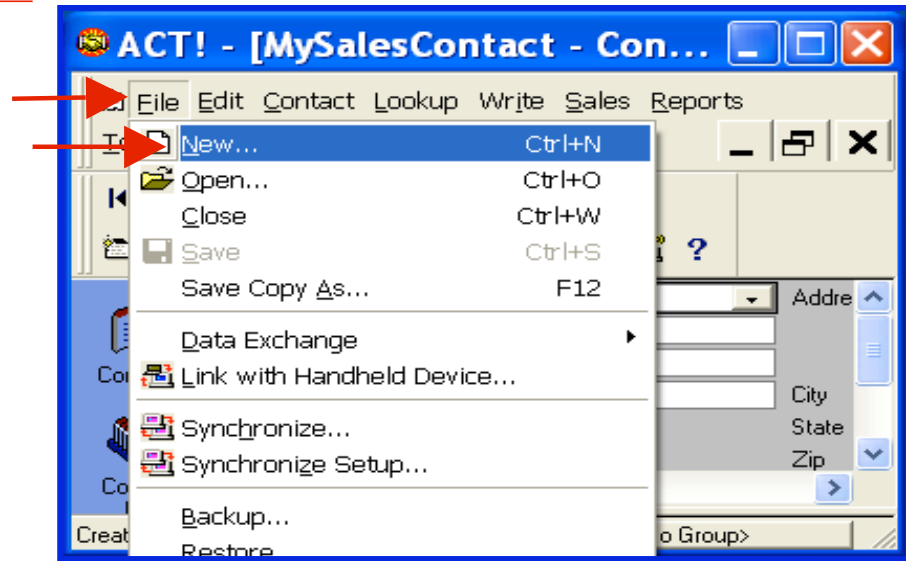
ACT! - [MySalesContact - Con...

File Edit Contact Lookup Write Sales Reports

To

New... Ctrl+N

Open... Ctrl+O

Close Ctrl+W

Save Ctrl+S

Save Copy As... F12

Data Exchange

Link with Handheld Device...

Synchronize...

Synchronize Setup...

Backup...

Restore

Addre

City

State

Zip

Co

Co

Creat

o Group>